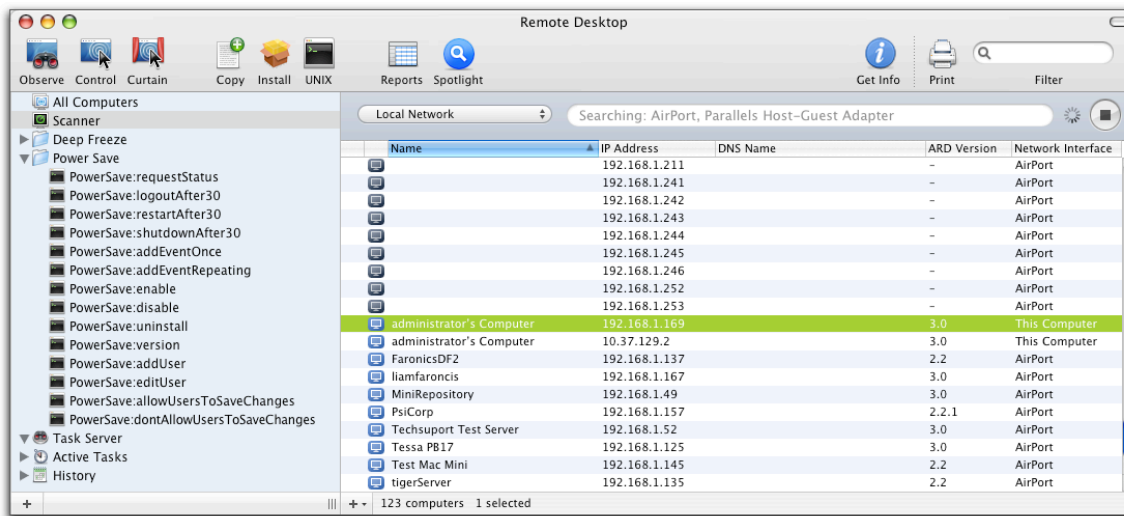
Remote Desktop

Observe Control Curtain Copy Install UNIX Reports Spotlight Get Info Print Filter

All Computers
Scanner
Deep Freeze
Power Save
PowerSave:requestStatus
PowerSave:logoutAfter30
PowerSave:restartAfter30
PowerSave:shutdownAfter30
PowerSave:addEventOnce
PowerSave:addEventRepeating
PowerSave:enable
PowerSave:disable
PowerSave:uninstall
PowerSave:version
PowerSave:addUser
PowerSave:editUser
PowerSave:allowUsersToSaveChanges
PowerSave:dontAllowUsersToSaveChanges
Task Server
Active Tasks
History

Local Network
Searching: AirPort, Parallels Host-Guest Adapter

| Name | IP Address | DNS Name | ARD Version | Network Interface |
|---|---|---|---|---|
| | 192.168.1.211 | | – | AirPort |
| | 192.168.1.241 | | – | AirPort |
| | 192.168.1.242 | | – | AirPort |
| | 192.168.1.243 | | – | AirPort |
| | 192.168.1.244 | | – | AirPort |
| | 192.168.1.245 | | – | AirPort |
| | 192.168.1.246 | | – | AirPort |
| | 192.168.1.252 | | – | AirPort |
| | 192.168.1.253 | | – | AirPort |
| administrator's Computer | 192.168.1.169 | | 3.0 | This Computer |
| administrator's Computer | 10.37.129.2 | | 3.0 | This Computer |
| FaronicsDF2 | 192.168.1.137 | | 2.2 | AirPort |
| liamfaroncis | 192.168.1.167 | | 3.0 | AirPort |
| MiniRepository | 192.168.1.49 | | 3.0 | AirPort |
| PsiCorp | 192.168.1.157 | | 2.2.1 | AirPort |
| Techsuport Test Server | 192.168.1.52 | | 3.0 | AirPort |
| Tessa PB17 | 192.168.1.125 | | 3.0 | AirPort |
| Test Mac Mini | 192.168.1.145 | | 2.2 | AirPort |
| tigerServer | 192.168.1.135 | | 2.2 | AirPort |

+ 
+ ▾ 123 computers 1 selected